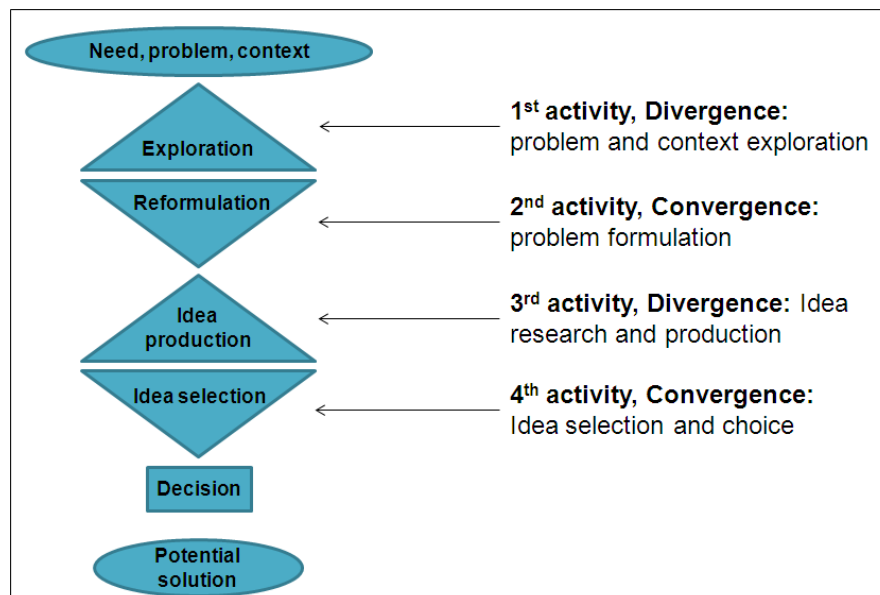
Need, problem, context

Exploration

Reformulation

Idea production

Idea selection

Decision

Potential solution

**1$^{st}$ activity, Divergence:** problem and context exploration

**2$^{nd}$ activity, Convergence:** problem formulation

**3$^{rd}$ activity, Divergence:** Idea research and production

**4$^{th}$ activity, Convergence:** Idea selection and choice